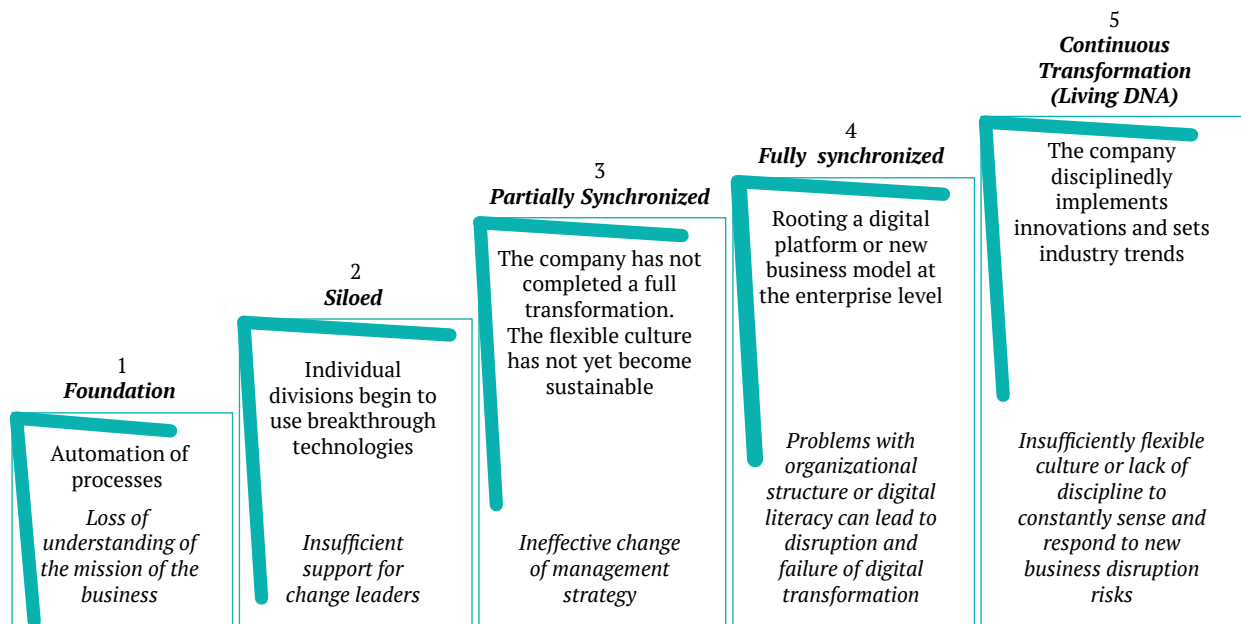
1
Foundation

Automation of processes

Loss of understanding of the mission of the business

2
Siloed

Individual divisions begin to use breakthrough technologies

Insufficient support for change leaders

3
Partially Synchronized

The company has not completed a full transformation. The flexible culture has not yet become sustainable

Ineffective change of management strategy

4
Fully synchronized

Rooting a digital platform or new business model at the enterprise level

Problems with organizational structure or digital literacy can lead to disruption and failure of digital transformation

5
Continuous Transformation (Living DNA)

The company disciplinedly implements innovations and sets industry trends

Insufficiently flexible culture or lack of discipline to constantly sense and respond to new business disruption risks